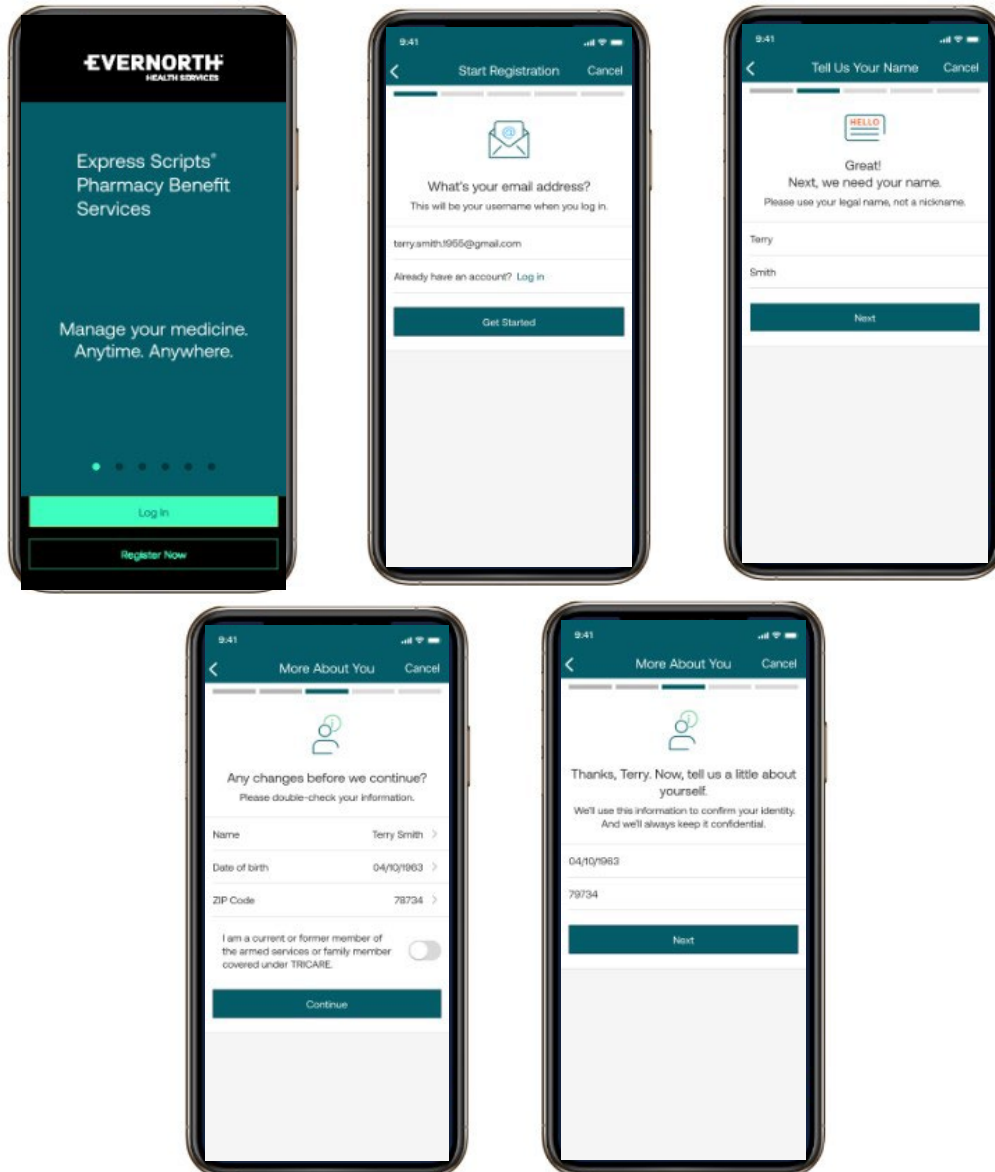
EVERNORTH
HEALTH SERVICES

Express Scripts®
Pharmacy Benefit
Services

Manage your medicine.
Anytime. Anywhere.

Log In

Register Now

9:41

Start Registration Cancel

What's your email address?
This will be your username when you log in.

terry.smith.1955@gmail.com

Already have an account? Log in

Get Started

9:41

Tell Us Your Name Cancel

HELLO

Great!
Next, we need your name.
Please use your legal name, not a nickname.

Terry

Smith

Next

9:41

More About You Cancel

Any changes before we continue?
Please double-check your information.

Name Terry Smith

Date of birth 04/10/1963

ZIP Code 78734

I am a current or former member of the armed services or family member covered under TRICARE.

Continue

9:41

More About You Cancel

Thanks, Terry. Now, tell us a little about yourself.
We'll use this information to confirm your identity. And we'll always keep it confidential.

04/10/1963

79734

Next